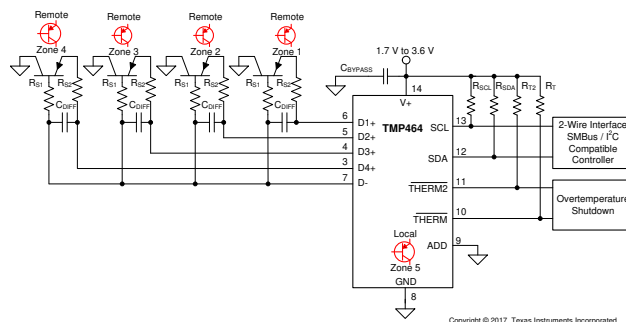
Remote
Zone 4
Remote
Zone 3
Remote
Zone 2
Remote
Zone 1

$R_{S1}$ $R_{S2}$ $C_{DIFF}$
$R_{S1}$ $R_{S2}$ $C_{DIFF}$
$R_{S1}$ $R_{S2}$ $C_{DIFF}$
$R_{S1}$ $R_{S2}$ $C_{DIFF}$

1.7 V to 3.6 V
$C_{BYPASS}$
14
V+
$R_{SCL}$ $R_{SDA}$ $R_{T2}$ $R_{T}$

6 D1+
5 D2+
4 D3+
3 D4+
7 D-

TMP464

13 SCL
12 SDA
11 $\overline{THERM2}$
10 $\overline{THERM}$
9 ADD

Local
Zone 5

GND
8

2-Wire Interface
SMBus / I$^2$C
Compatible
Controller

Overtemperature
Shutdown

Copyright © 2017, Texas Instruments Incorporated